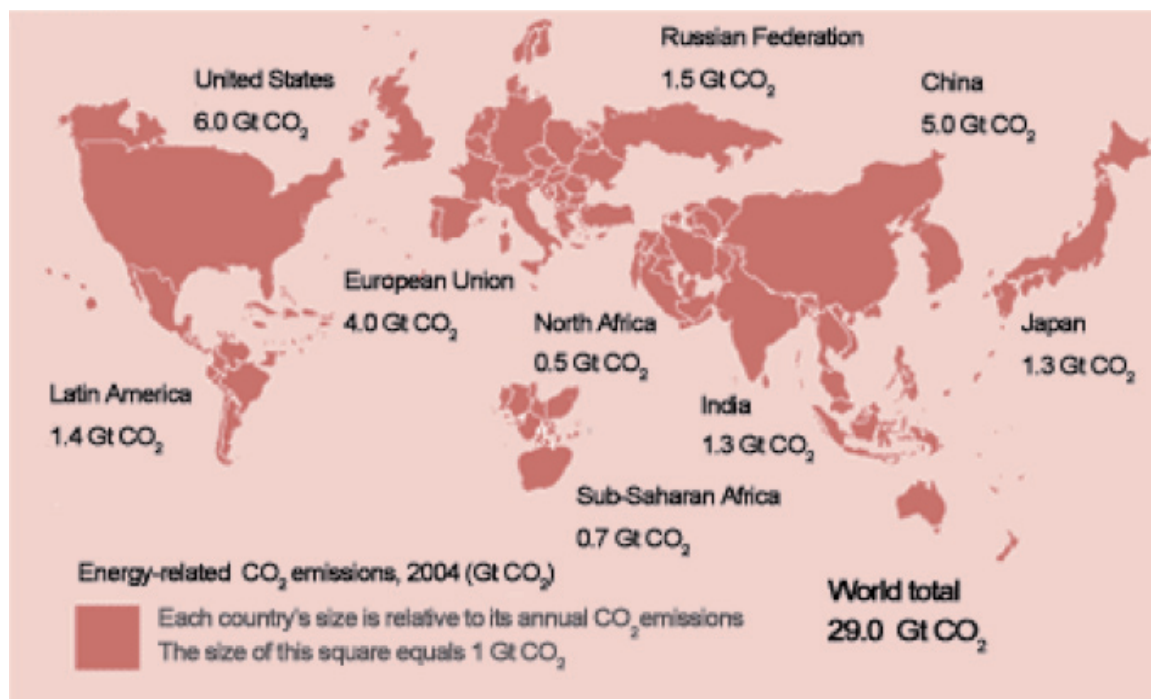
Russian Federation
1.5 Gt $CO_2$

United States
6.0 Gt $CO_2$

China
5.0 Gt $CO_2$

European Union
4.0 Gt $CO_2$

North Africa
0.5 Gt $CO_2$

Japan
1.3 Gt $CO_2$

Latin America
1.4 Gt $CO_2$

India
1.3 Gt $CO_2$

Sub-Saharan Africa
0.7 Gt $CO_2$

Energy-related $CO_2$ emissions, 2004 (Gt $CO_2$)

Each country's size is relative to its annual $CO_2$ emissions
The size of this square equals 1 Gt $CO_2$

World total
29.0 Gt $CO_2$